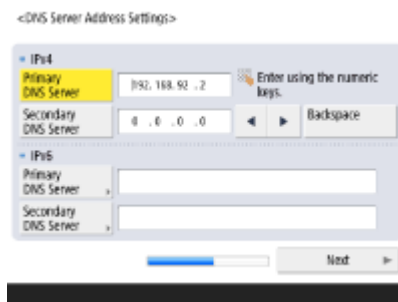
<DNS Server Address Settings>

IPv4

Primary DNS Server

192. 168. 92 . 2

Enter using the numeric keys.

Secondary DNS Server

0 . 0 . 0 . 0

◄ ►

Backspace

IPv6

Primary DNS Server

Secondary DNS Server

Next ►